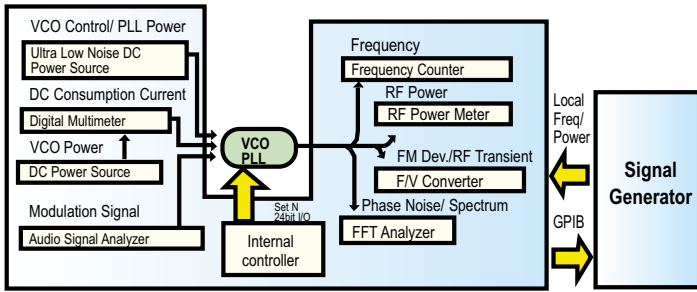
VCO Control/ PLL Power

Ultra Low Noise DC Power Source

DC Consumption Current

Digital Multimeter

VCO Power

DC Power Source

Modulation Signal

Audio Signal Analyzer

VCO PLL

Set N 24bit I/O

Internal controller

Frequency

Frequency Counter

RF Power

RF Power Meter

FM Dev./RF Transient

F/V Converter

Phase Noise/ Spectrum

FFT Analyzer

Local Freq/ Power

GPIB

Signal Generator